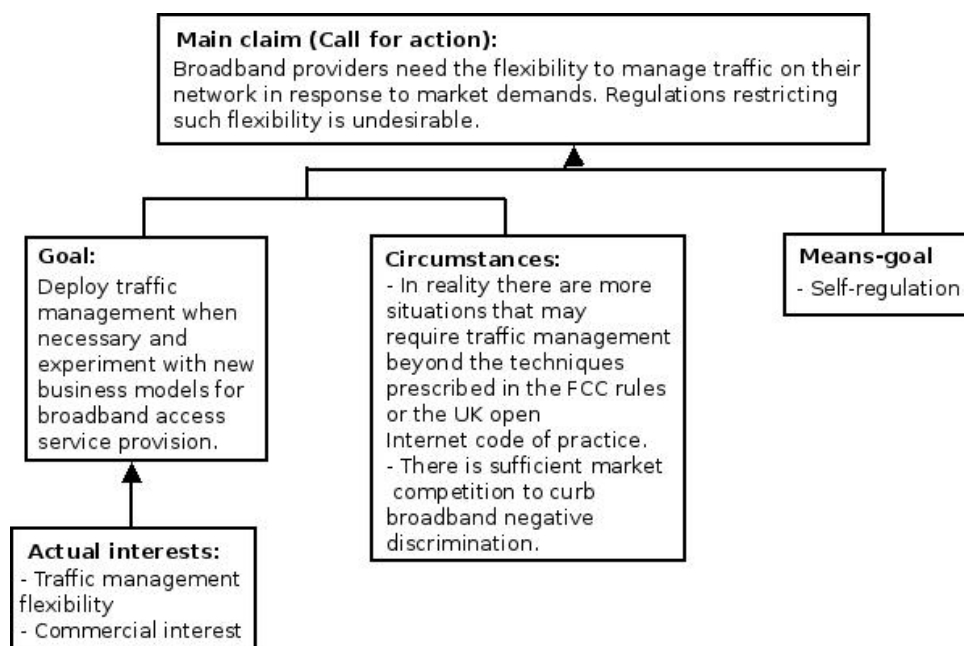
Main claim (Call for action):
Broadband providers need the flexibility to manage traffic on their network in response to market demands. Regulations restricting such flexibility is undesirable.

Goal:
Deploy traffic management when necessary and experiment with new business models for broadband access service provision.

Circumstances:
- In reality there are more situations that may require traffic management beyond the techniques prescribed in the FCC rules or the UK open Internet code of practice.
- There is sufficient market competition to curb broadband negative discrimination.

Means-goal
- Self-regulation

Actual interests:
- Traffic management flexibility
- Commercial interest